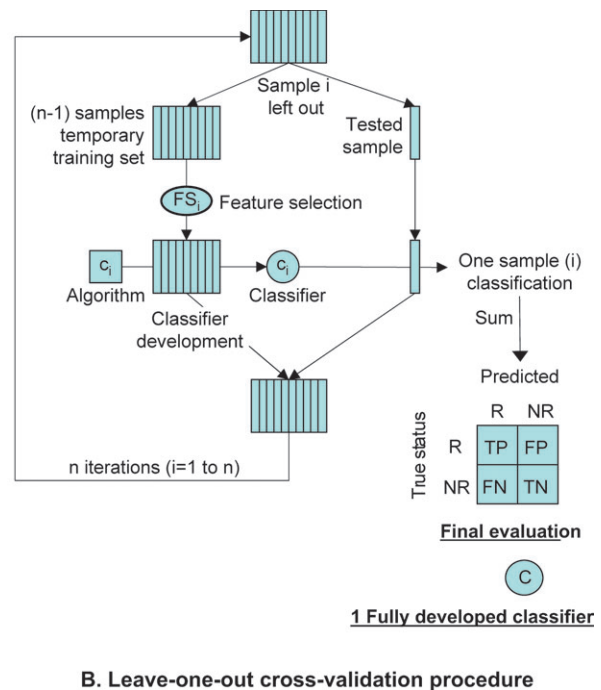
Sample i left out

(n-1) samples temporary training set

Tested sample

$FS_i$ Feature selection

$c_i$

Algorithm

Classifier development

$c_i$

Classifier

One sample (i) classification

Sum

Predicted

| | R | NR |
|---|---|---|
| R | TP | FP |
| NR | FN | TN |

True status

n iterations (i=1 to n)

Final evaluation

C

1 Fully developed classifier

B. Leave-one-out cross-validation procedure